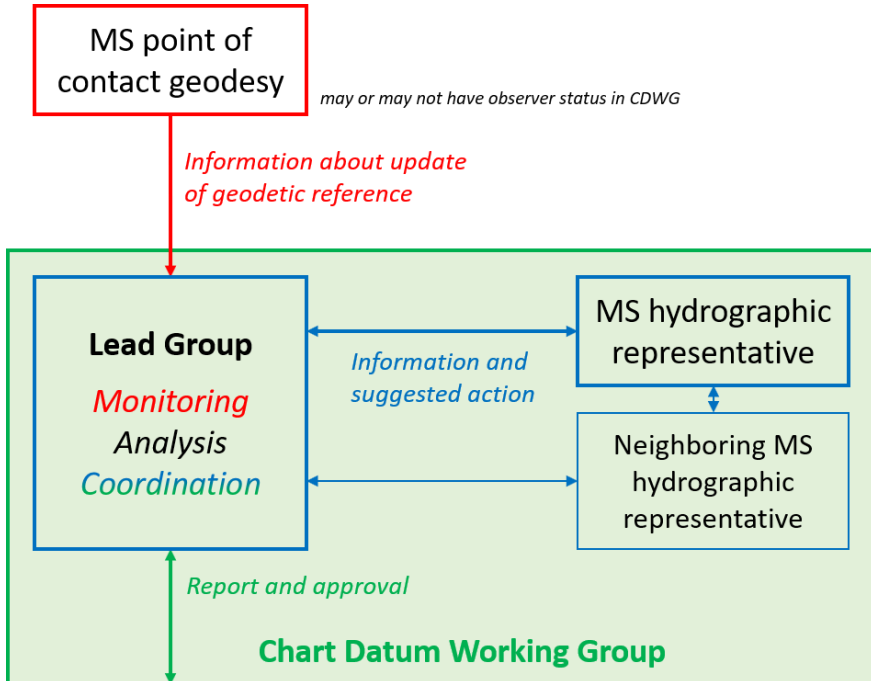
MS point of contact geodesy

may or may not have observer status in CDWG

Information about update of geodetic reference

Lead Group

Monitoring

Analysis

Coordination

Information and suggested action

MS hydrographic representative

Neighboring MS hydrographic representative

Report and approval

Chart Datum Working Group